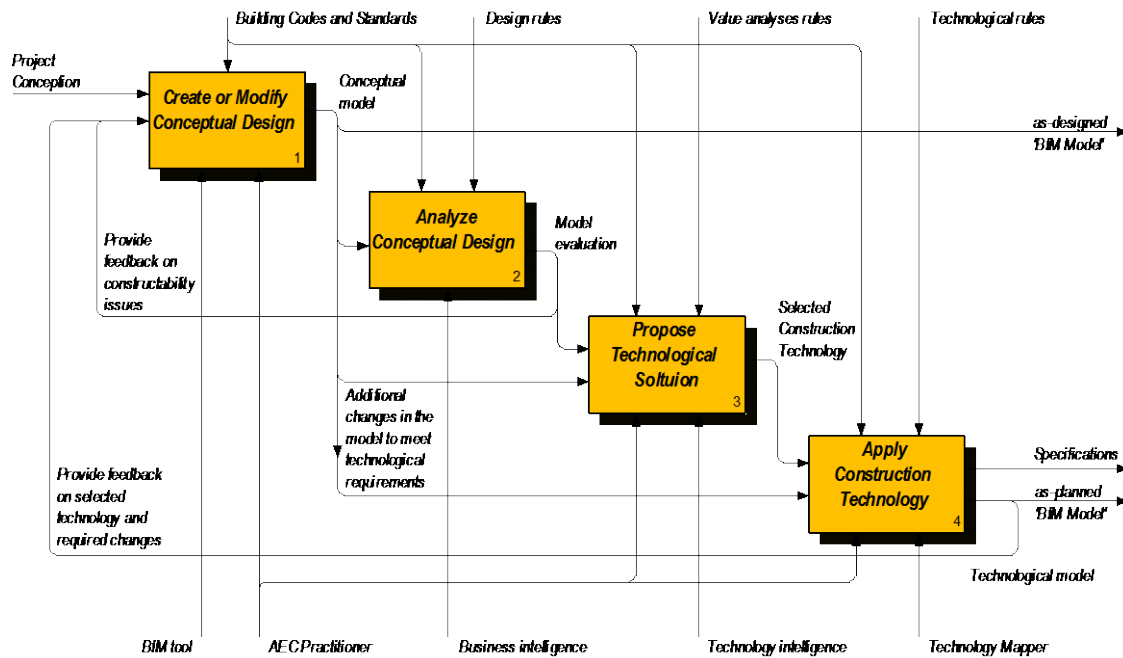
Building Codes and Standards

Design rules

Value analyses rules

Technological rules

Project Conception

Create or Modify Conceptual Design

1

Conceptual model

as-designed 'BIM Model'

Analyze Conceptual Design

2

Model evaluation

Provide feedback on constructability issues

Propose Technological Soltuion

3

Selected Construction Technology

Additional changes in the model to meet technological requirements

Apply Construction Technology

4

Specifications

as-planned 'BIM Model'

Provide feedback on selected technology and required changes

Technological model

BIM tool

AEC Practitioner

Business intelligence

Technology intelligence

Technology Mapper